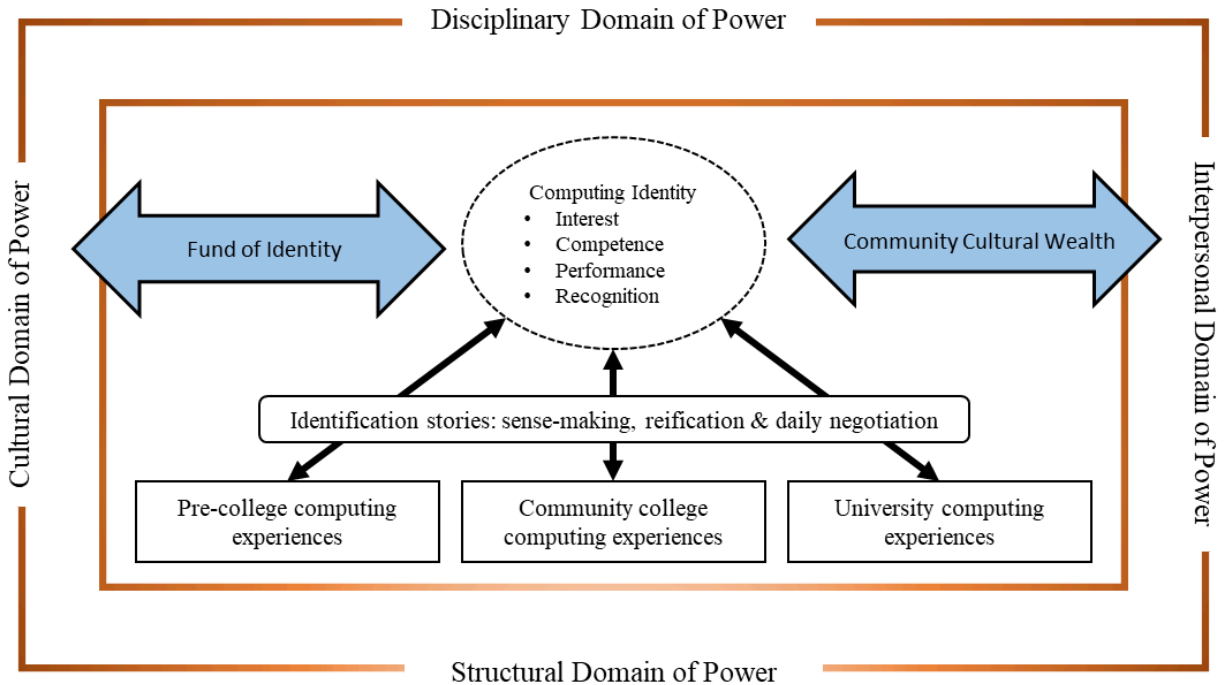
Disciplinary Domain of Power

Cultural Domain of Power

Interpersonal Domain of Power

Fund of Identity

Computing Identity
• Interest
• Competence
• Performance
• Recognition

Community Cultural Wealth

Identification stories: sense-making, reification & daily negotiation

Pre-college computing experiences

Community college computing experiences

University computing experiences

Structural Domain of Power